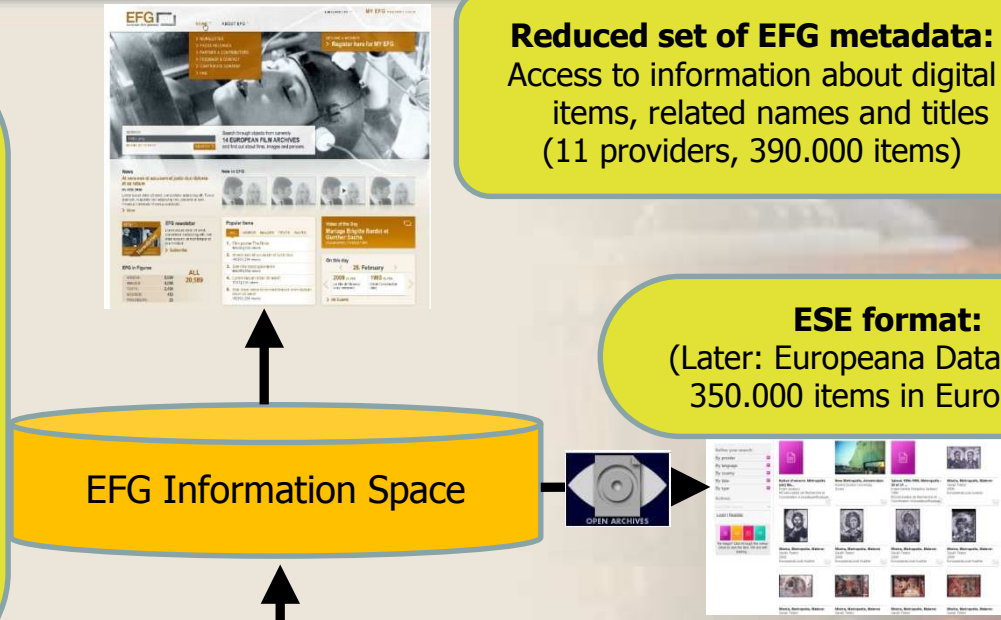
Reduced set of EFG metadata:
Access to information about digital items, related names and titles (11 providers, 390.000 items)

ESE format:
(Later: Europeana Data
350.000 items in Euro

EFG Information Space

OPEN ARCHIVES

EFG

14 EUROPEAN FILM ARCHIVES

Register here for MY EFG

25 February

ALL
20,589